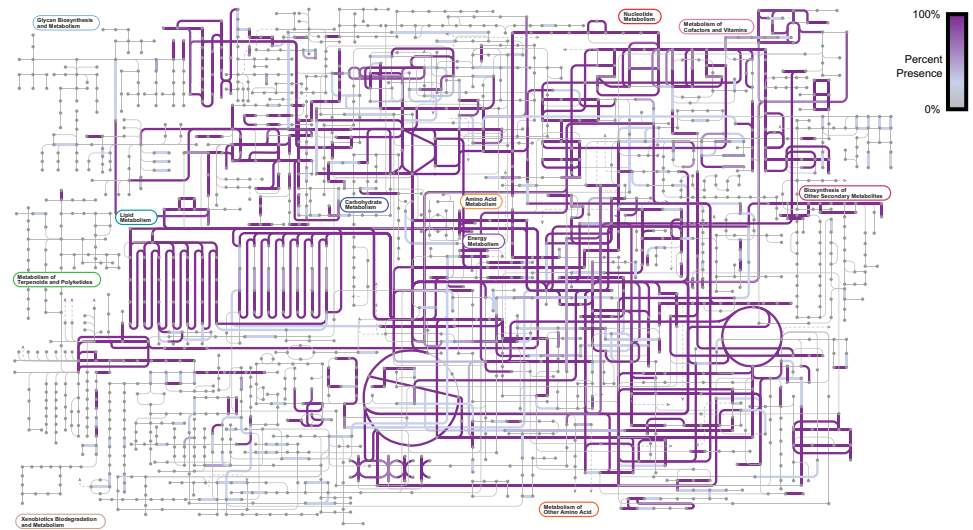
Glycan Biosynthesis and Metabolism

Nucleotide Metabolism

Metabolism of Cofactors and Vitamins

100%

Percent Presence

0%

Biosynthesis of Other Secondary Metabolites

Lipid Metabolism

Carbohydrate Metabolism

Amino Acid Metabolism

Energy Metabolism

Metabolism of Terpenoids and Polyketides

Xenobiotics Biodegradation and Metabolism

Metabolism of Other Amino Acid